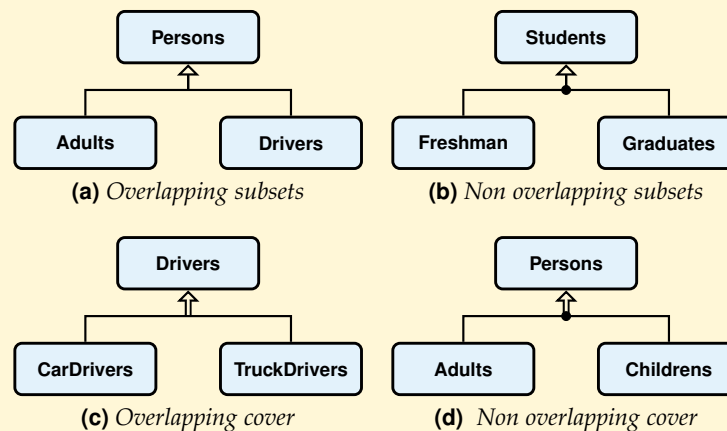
Persons

Adults

Drivers

(a) Overlapping subsets

Students

Freshman

Graduates

(b) Non overlapping subsets

Drivers

CarDrivers

TruckDrivers

(c) Overlapping cover

Persons

Adults

Childrens

(d) Non overlapping cover